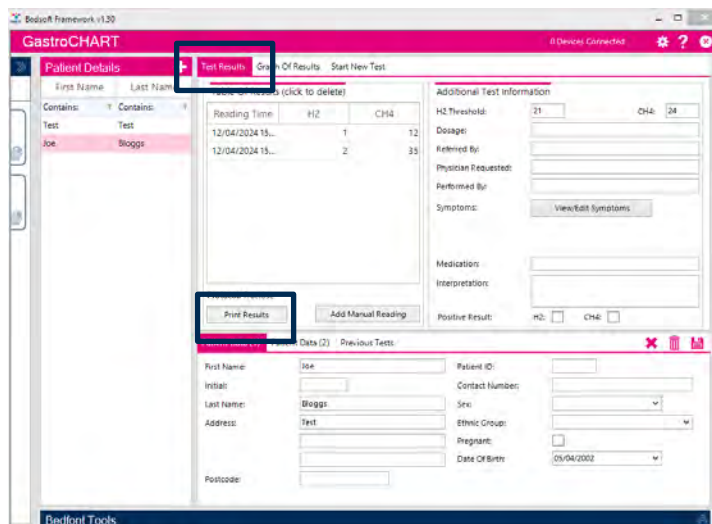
Bedsoft Framework v1.30

GastroCHART

0 Devices Connected

Patient Details

| First Name | Last Name |
|---|---|
| Contains: | Contains: |
| Test | Test |
| Joe | Bloggs |

Test Results | Graph Of Results | Start New Test

Table Of Results (click to delete)

| Reading Time | H2 | CH4 |
|---|---|---|
| 12/04/2024 15... | 1 | 12 |
| 12/04/2024 15... | 2 | 35 |

Print Results

Add Manual Reading

Additional Test Information

H2 Threshold: 21

CH4: 24

Dosage:

Referred By:

Physician Requested:

Performed By:

Symptoms: View/Edit Symptoms

Medication:

Interpretation:

Positive Result: H2: CH4:

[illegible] | Patient Data (2) | Previous Tests

First Name: Joe

Initial:

Last Name: Bloggs

Address: Test

Postcode:

Patient ID:

Contact Number:

Sex:

Ethnic Group:

Pregnant:

Date Of Birth: 05/04/2002

Bedfont Tools